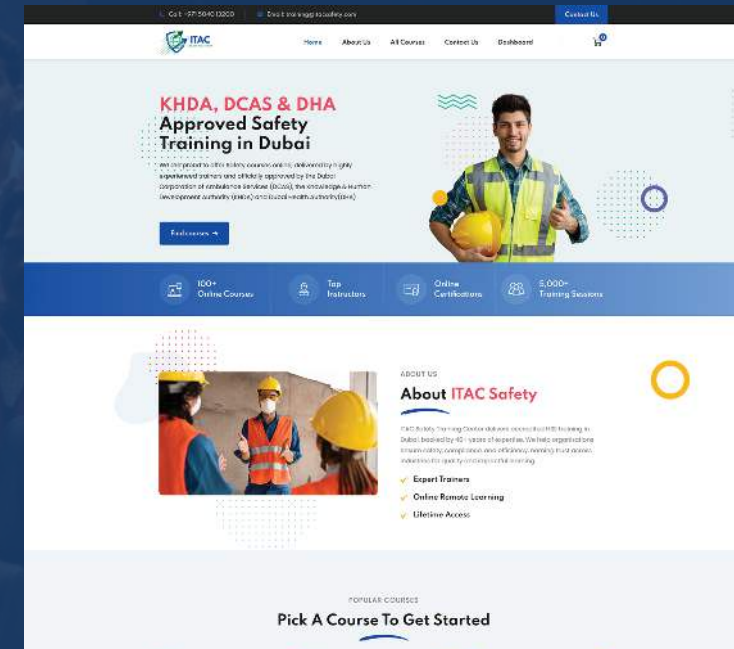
Call: +971 50 4013200 Email: training@itacsafety.com Contact Us

ITAC

Home About Us All Courses Contact Us Dashboard

KHDA, DCAS & DHA
Approved Safety Training in Dubai

We are proud to offer safety courses online, delivered by highly experienced trainers and officially approved by the Dubai Corporation of Ambulance Services (DCAS), the Knowledge & Human Development Authority (KHDA) and Dubai Health Authority (DHA).

Find courses →

100+ Online Courses

Top Instructors

Online Certifications

5,000+ Training Sessions

ABOUT US

About ITAC Safety

ITAC Safety Training Center delivers accredited HSE training in Dubai, backed by 40+ years of expertise. We help organizations ensure safety compliance and efficiency, earning trust across industries for quality and impactful training.

Expert Trainers

Online Remote Learning

Lifetime Access

POPULAR COURSES

Pick A Course To Get Started